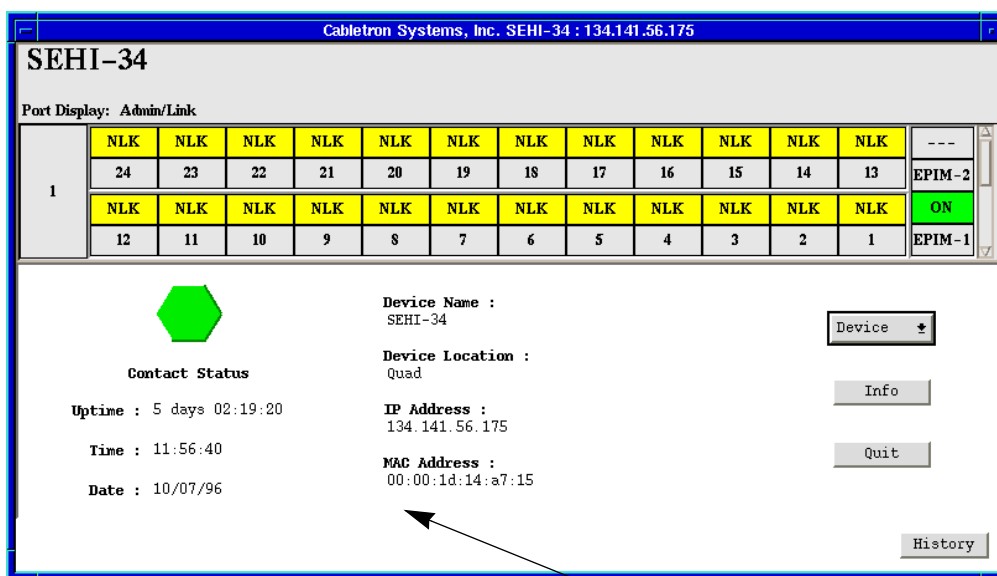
Cabletron Systems, Inc. SEHI-34 : 134.141.56.175

SEHI-34

Port Display: Admin/Link

| 1 | NLK | NLK | NLK | NLK | NLK | NLK | NLK | NLK | NLK | NLK | NLK | NLK | --- |
|---|---|---|---|---|---|---|---|---|---|---|---|---|---|
| | 24 | 23 | 22 | 21 | 20 | 19 | 18 | 17 | 16 | 15 | 14 | 13 | EPIM-2 |
| | NLK | NLK | NLK | NLK | NLK | NLK | NLK | NLK | NLK | NLK | NLK | NLK | ON |
| | 12 | 11 | 10 | 9 | 8 | 7 | 6 | 5 | 4 | 3 | 2 | 1 | EPIM-1 |

Contact Status

Uptime : 5 days 02:19:20

Time : 11:56:40

Date : 10/07/96

Device Name :
SEHI-34

Device Location :
Quad

IP Address :
134.141.56.175

MAC Address :
00:00:1d:14:a7:15

Device

Info

Quit

History